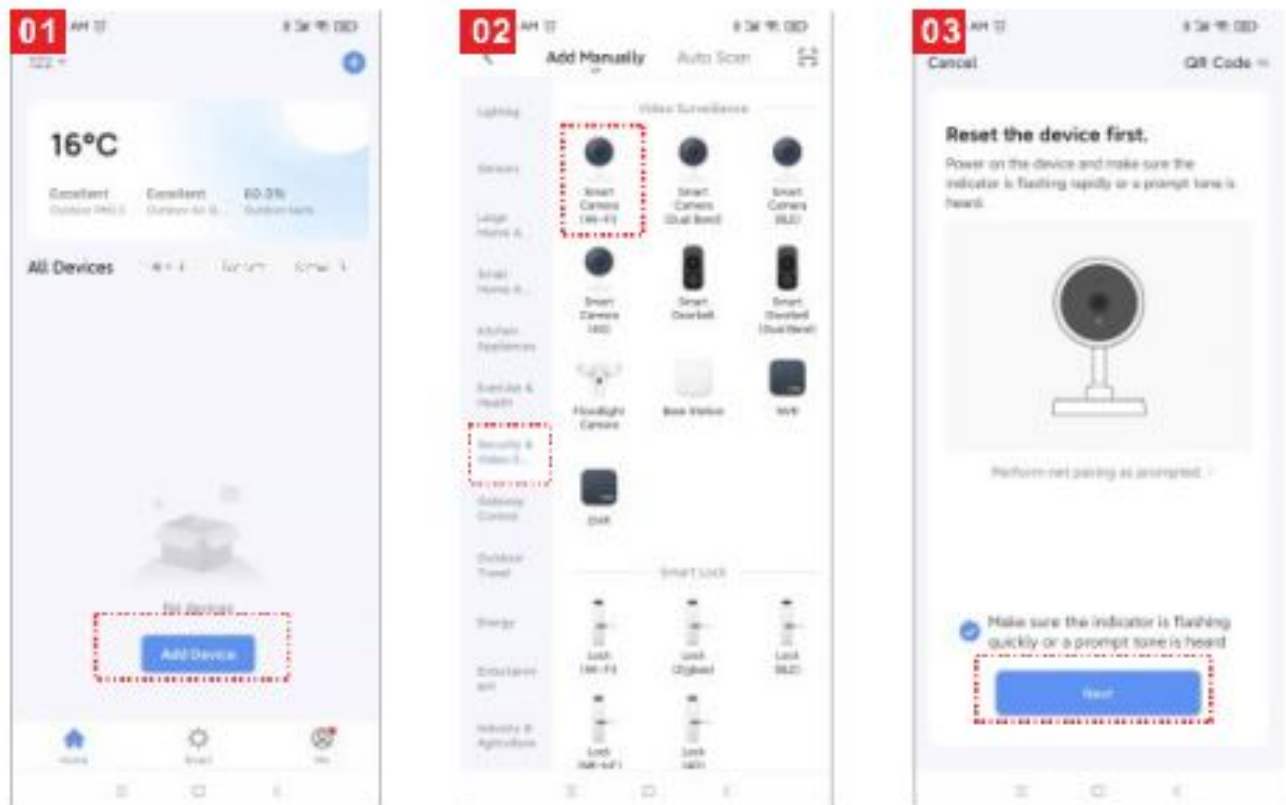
01

16°C

Excellent Excellent 60.0%

All Devices

No devices

Add Device

Home Smart Me

02

Add Manually Auto Scan

Lighting

Sensors

Large Home A...

Small Home A...

Kitchen Appliances

Exercise & Health

Security & Video S...

Gateway Control

Outdoor Travel

Energy

Entertainment

Industry & Agriculture

Video Surveillance

Smart Camera (Wi-Fi)

Smart Camera (Dual Band)

Smart Camera (BLE)

Smart Camera (4G)

Smart Doorbell

Smart Doorbell (Dual Band)

Floodlight Camera

Base Station

NVR

DVR

Smart Lock

Lock (Wi-Fi)

Lock (Zigbee)

Lock (BLE)

Lock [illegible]

Lock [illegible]

03

Cancel

QR Code

Reset the device first.

Power on the device and make sure the indicator is flashing rapidly or a prompt tone is heard.

Perform net pairing as prompted. >

Make sure the indicator is flashing quickly or a prompt tone is heard

Next